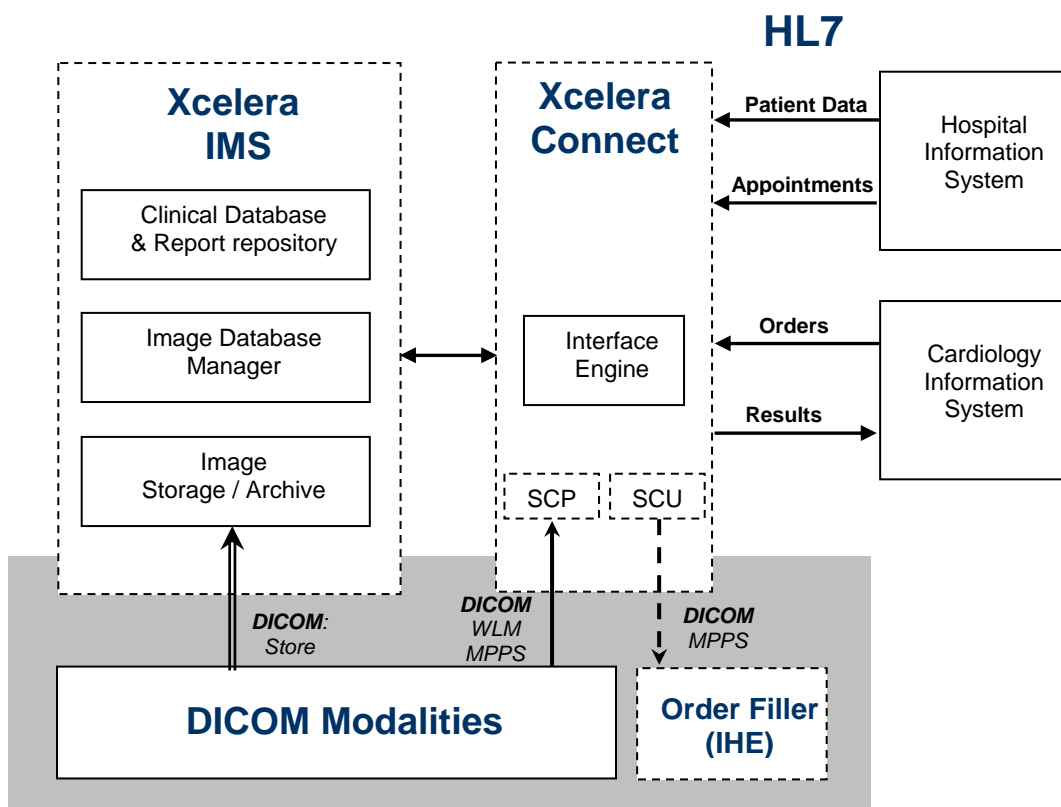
HL7

Xcelera IMS

Clinical Database & Report repository

Image Database Manager

Image Storage / Archive

Xcelera Connect

Interface Engine

SCP

SCU

Patient Data

Appointments

Hospital Information System

Orders

Results

Cardiology Information System

DICOM: Store

DICOM WLM MPPS

DICOM MPPS

DICOM Modalities

Order Filler (IHE)